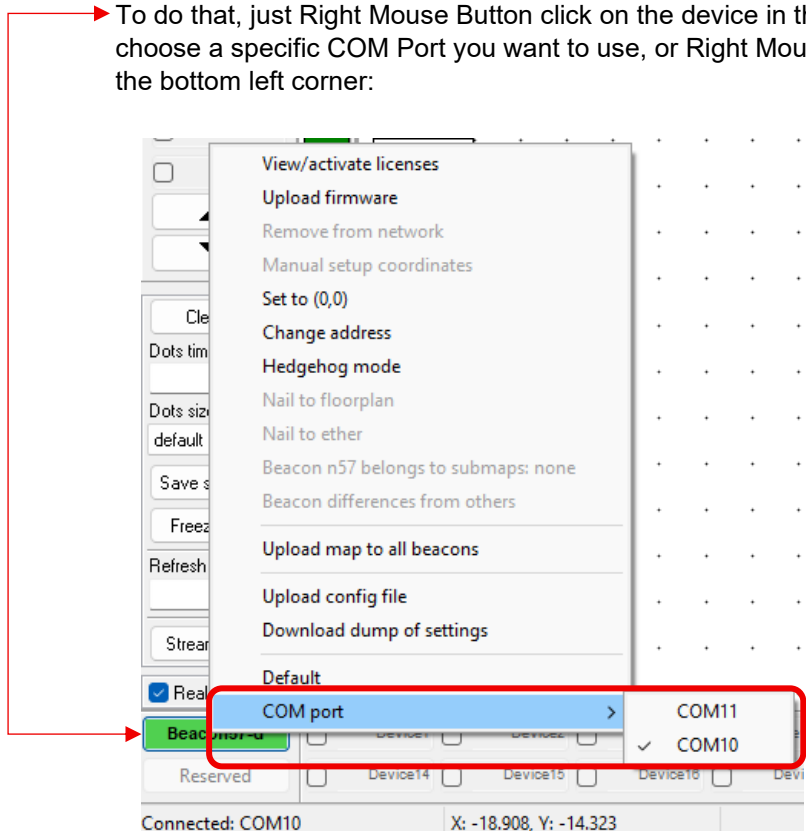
To do that, just Right Mouse Button click on the device in th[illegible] choose a specific COM Port you want to use, or Right Mou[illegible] the bottom left corner:

View/activate licenses
Upload firmware
Remove from network
Manual setup coordinates
Set to (0,0)
Change address
Hedgehog mode
Nail to floorplan
Nail to ether
Beacon n57 belongs to submaps: none
Beacon differences from others
Upload map to all beacons
Upload config file
Download dump of settings
Default
COM port
COM11
✓ COM10

Cle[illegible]
Dots tim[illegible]
Dots siz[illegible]
default
Save s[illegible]
Freez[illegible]
Refresh
Strea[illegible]
Real
Beacon57-d
Reserved
Device1
Device2
Device14
Device15
Device16
Devi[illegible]
Connected: COM10
X: -18.908, Y: -14.323